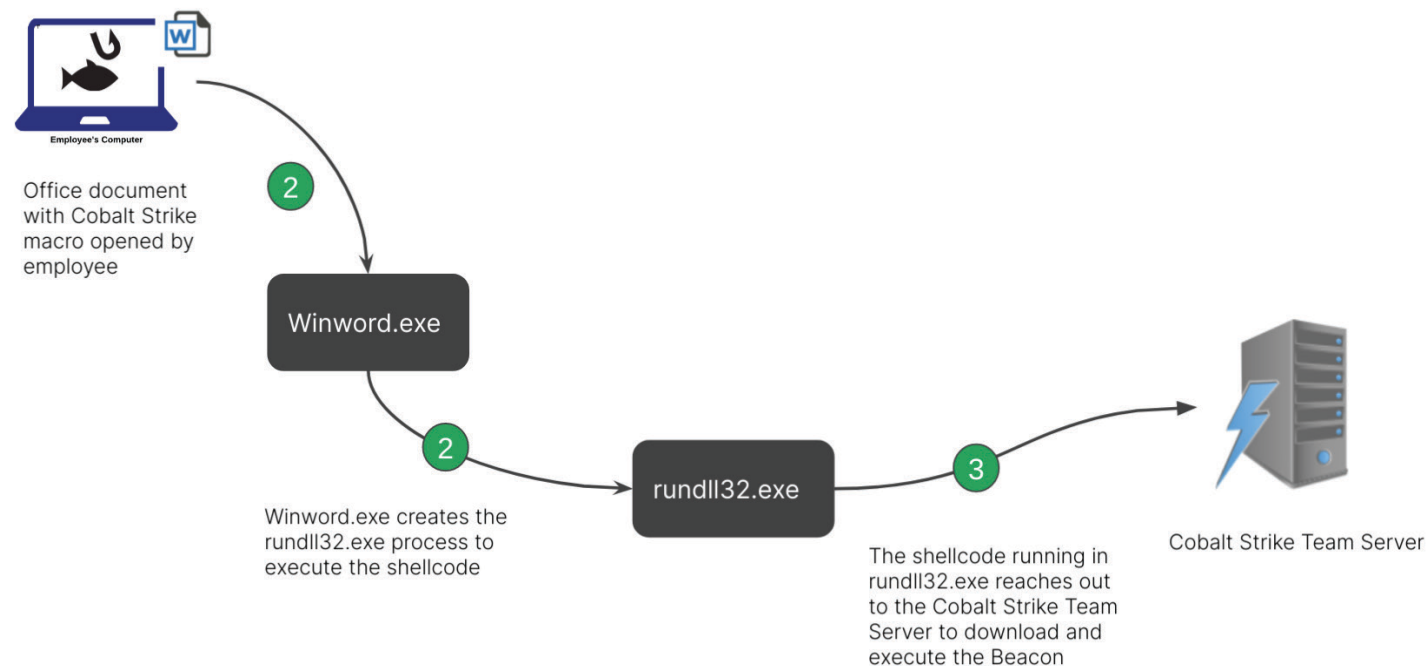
W

Employee's Computer

Office document with Cobalt Strike macro opened by employee

2

Winword.exe

2

Winword.exe creates the rundll32.exe process to execute the shellcode

rundll32.exe

3

The shellcode running in rundll32.exe reaches out to the Cobalt Strike Team Server to download and execute the Beacon

Cobalt Strike Team Server